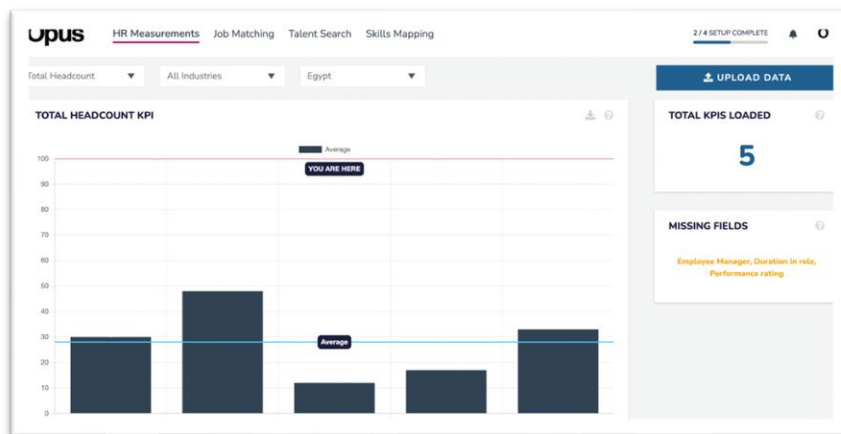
Opus HR Measurements Job Matching Talent Search Skills Mapping

2 / 4 SETUP COMPLETE

Total Headcount ▼ All Industries ▼ Egypt ▼

UPLOAD DATA

TOTAL HEADCOUNT KPI

Average

YOU ARE HERE

100
90
80
70
60
50
40
30
20
10
0

Average

TOTAL KPIS LOADED

5

MISSING FIELDS

Employee Manager, Duration in role, Performance rating